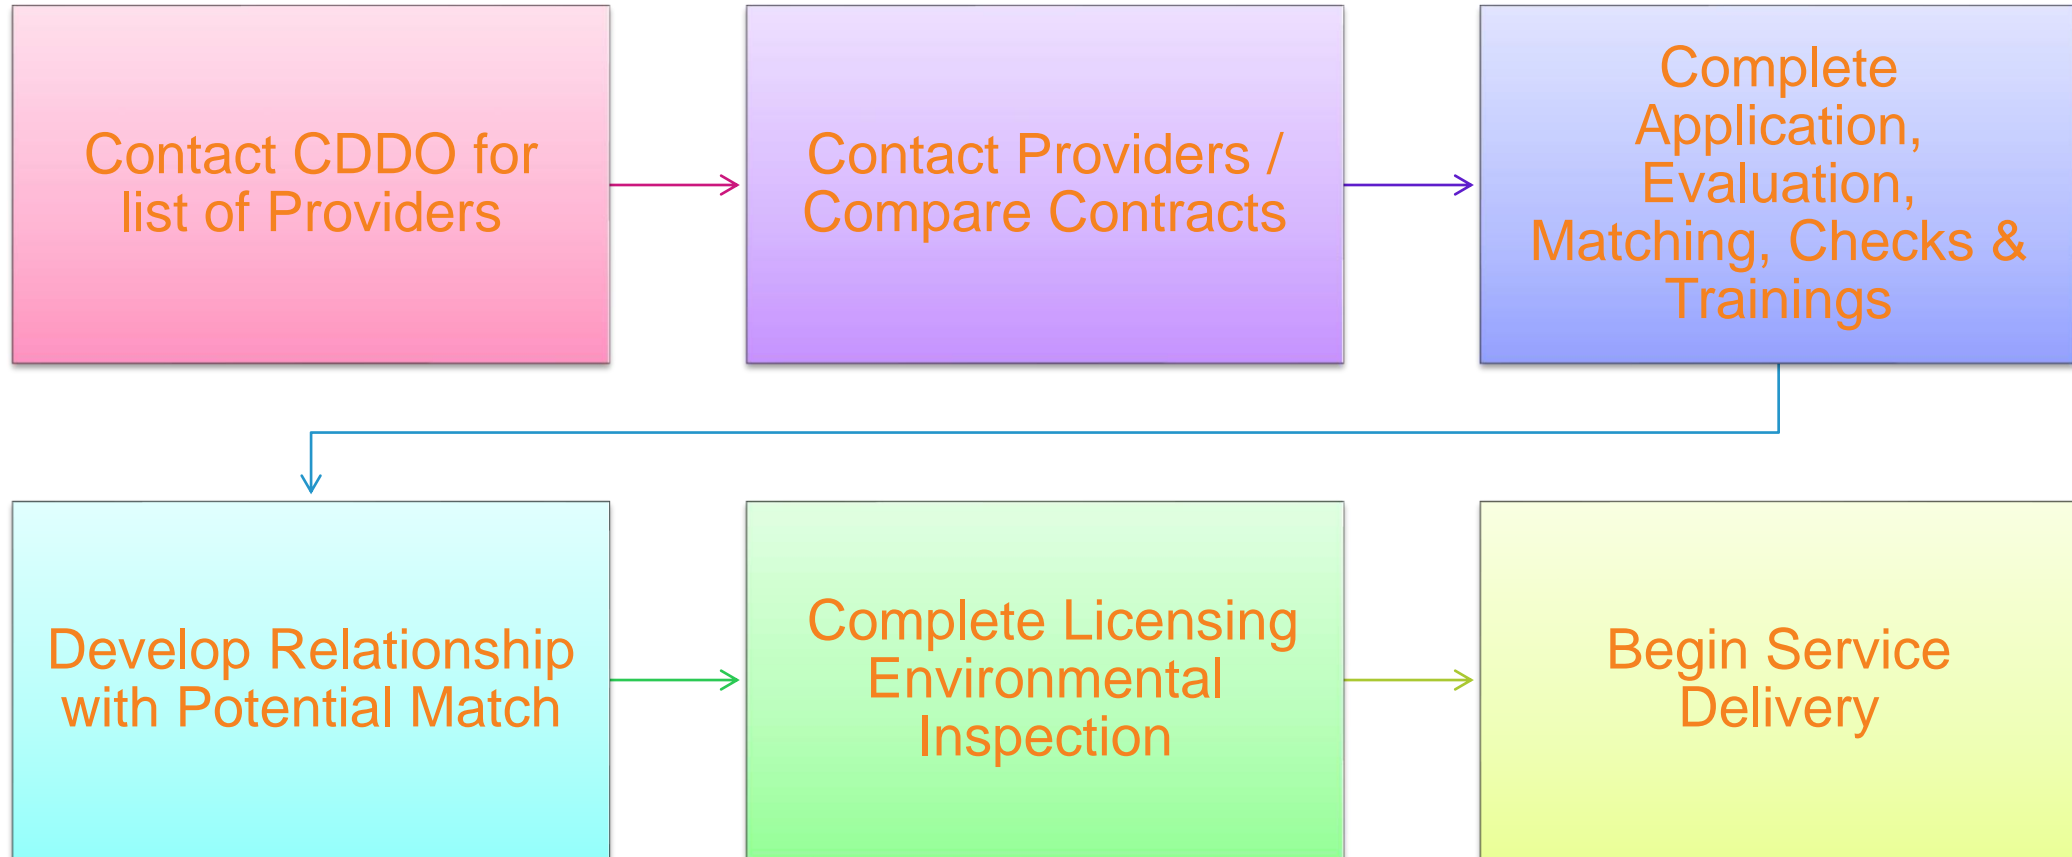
Contact CDDO for list of Providers

Contact Providers / Compare Contracts

Complete Application, Evaluation, Matching, Checks & Trainings

Develop Relationship with Potential Match

Complete Licensing Environmental Inspection

Begin Service Delivery